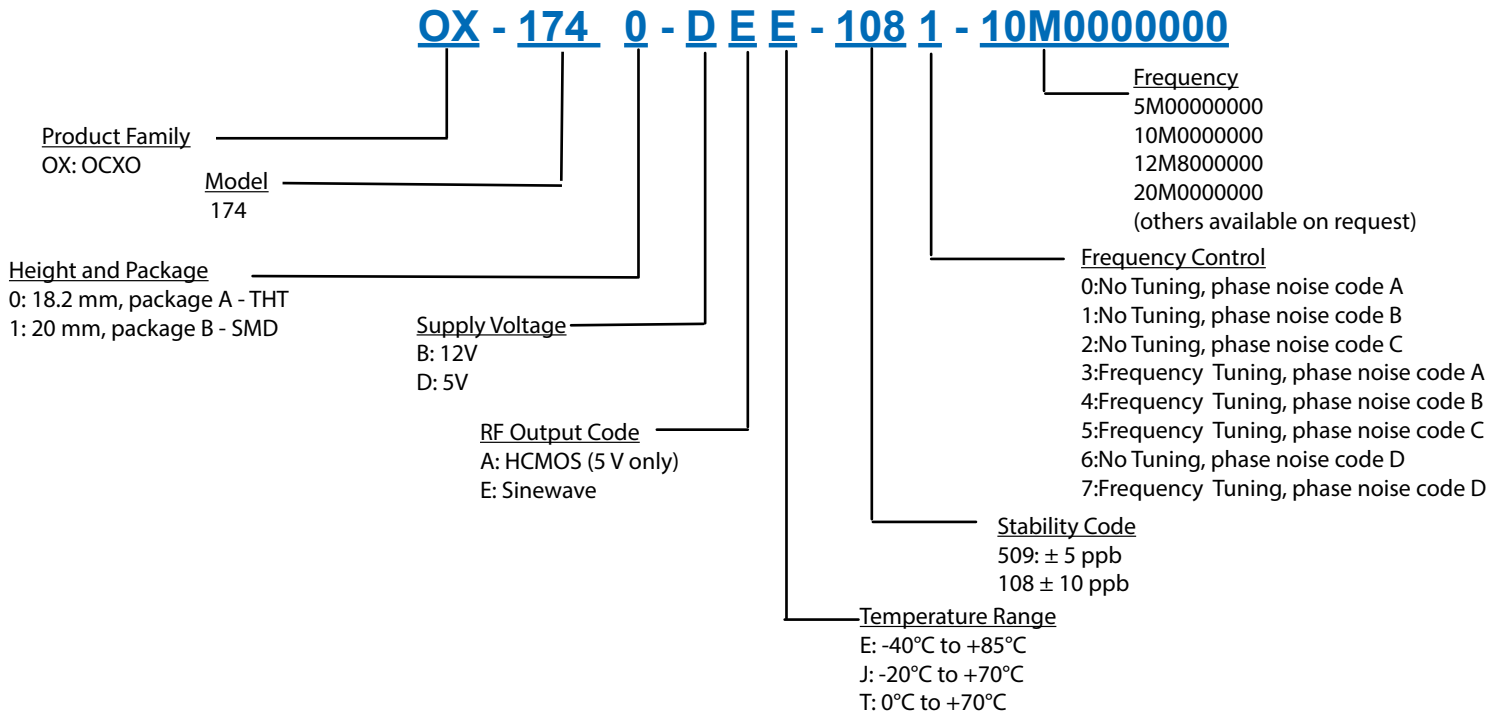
OX - 174 0 - D E E - 108 1 - 10M0000000

Frequency
5M00000000
10M0000000
12M8000000
20M0000000
(others available on request)

Product Family
OX: OCXO

Model
174

Height and Package
0: 18.2 mm, package A - THT
1: 20 mm, package B - SMD

Frequency Control
0:No Tuning, phase noise code A
1:No Tuning, phase noise code B
2:No Tuning, phase noise code C
3:Frequency Tuning, phase noise code A
4:Frequency Tuning, phase noise code B
5:Frequency Tuning, phase noise code C
6:No Tuning, phase noise code D
7:Frequency Tuning, phase noise code D

Supply Voltage
B: 12V
D: 5V

RF Output Code
A: HCMOS (5 V only)
E: Sinewave

Stability Code
509: ± 5 ppb
108 ± 10 ppb

Temperature Range
E: -40°C to +85°C
J: -20°C to +70°C
T: 0°C to +70°C